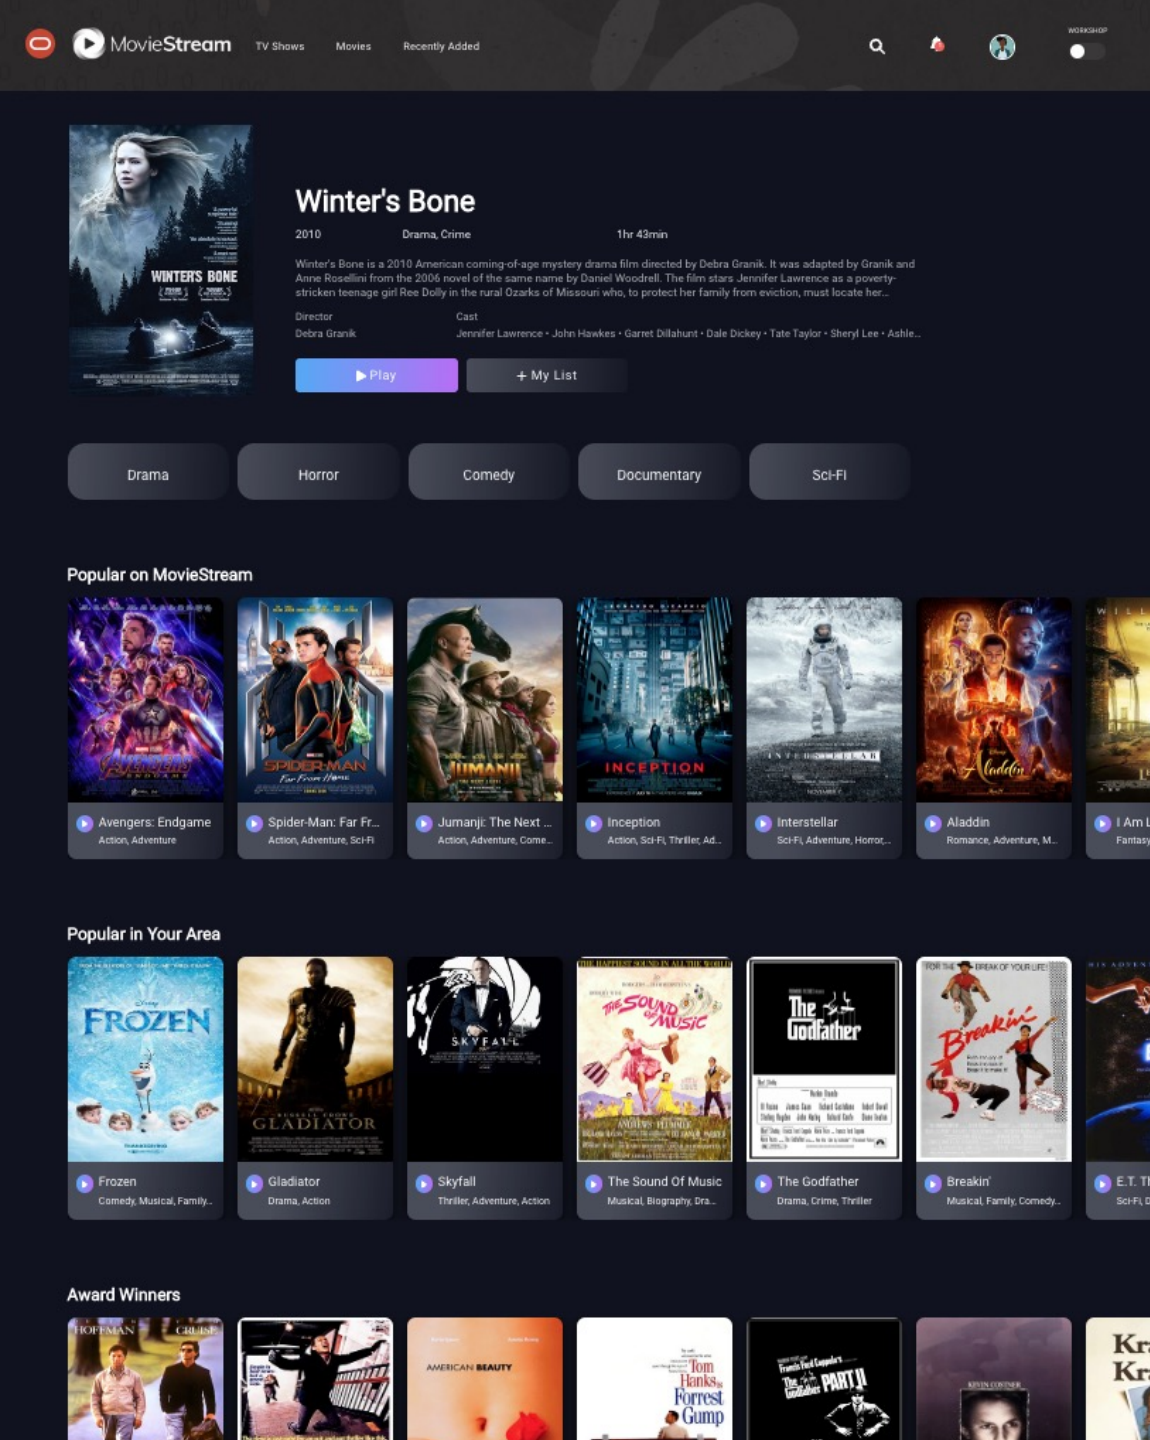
MovieStream TV Shows Movies Recently Added

WORKSHOP

WINTER'S BONE

Winter's Bone

2010 Drama, Crime 1hr 43min

Winter's Bone is a 2010 American coming-of-age mystery drama film directed by Debra Granik. It was adapted by Granik and Anne Rosellini from the 2006 novel of the same name by Daniel Woodrell. The film stars Jennifer Lawrence as a poverty-stricken teenage girl Ree Dolly in the rural Ozarks of Missouri who, to protect her family from eviction, must locate her...

Director
Debra Granik

Cast
Jennifer Lawrence • John Hawkes • Garret Dillahunt • Dale Dickey • Tate Taylor • Sheryl Lee • Ashle...

▶ Play + My List

Drama Horror Comedy Documentary Sci-Fi

Popular on MovieStream

Avengers: Endgame
Action, Adventure

Spider-Man: Far Fr...
Action, Adventure, Sci-Fi

Jumanji: The Next ...
Action, Adventure, Come...

Inception
Action, Sci-Fi, Thriller, Ad...

Interstellar
Sci-Fi, Adventure, Horror,...

Aladdin
Romance, Adventure, M...

I Am L
Fantasy

Popular in Your Area

Frozen
Comedy, Musical, Family...

Gladiator
Drama, Action

Skyfall
Thriller, Adventure, Action

The Sound Of Music
Musical, Biography, Dra...

The Godfather
Drama, Crime, Thriller

Breakin'
Musical, Family, Comedy...

E.T. Th
Sci-Fi, D

Award Winners

HOFFMAN CRUISE

AMERICAN BEAUTY

Tom Hanks
Forrest Gump

The Godfather PART II

Kr
Kr